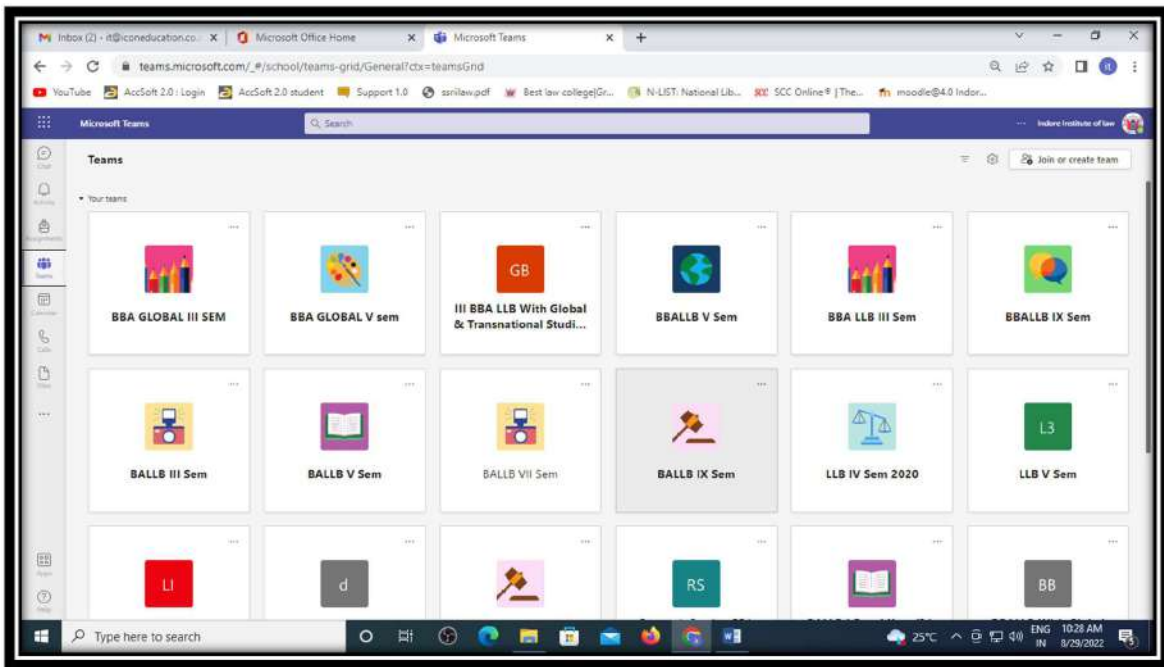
Inbox (2) - it@iconeducation.co... ×
Microsoft Office Home ×
Microsoft Teams ×
+

teams.microsoft.com/_#/school/teams-grid/General?ctx=teamsGrid

YouTube AccSoft 2.0 : Login AccSoft 2.0 student Support 1.0 ssrilaw.pdf Best law college|Gr... N-LIST: National Lib... SCC Online® | The... moodle@4.0 Indor...

Microsoft Teams
Search
Indore Institute of law

Chat
Activity
Assignments
Teams
Calendar
Calls
Files
...
Apps
Help

Teams
Join or create team

Your teams

BBA GLOBAL III SEM
BBA GLOBAL V sem
GB
III BBA LLB With Global & Transnational Studi...
BBALLB V Sem
BBA LLB III Sem
BBALLB IX Sem

BALLB III Sem
BALLB V Sem
BALLB VII Sem
BALLB IX Sem
LLB IV Sem 2020
L3
LLB V Sem

LI
d
RS
BB

Type here to search
25°C ENG IN 10:28 AM 8/29/2022